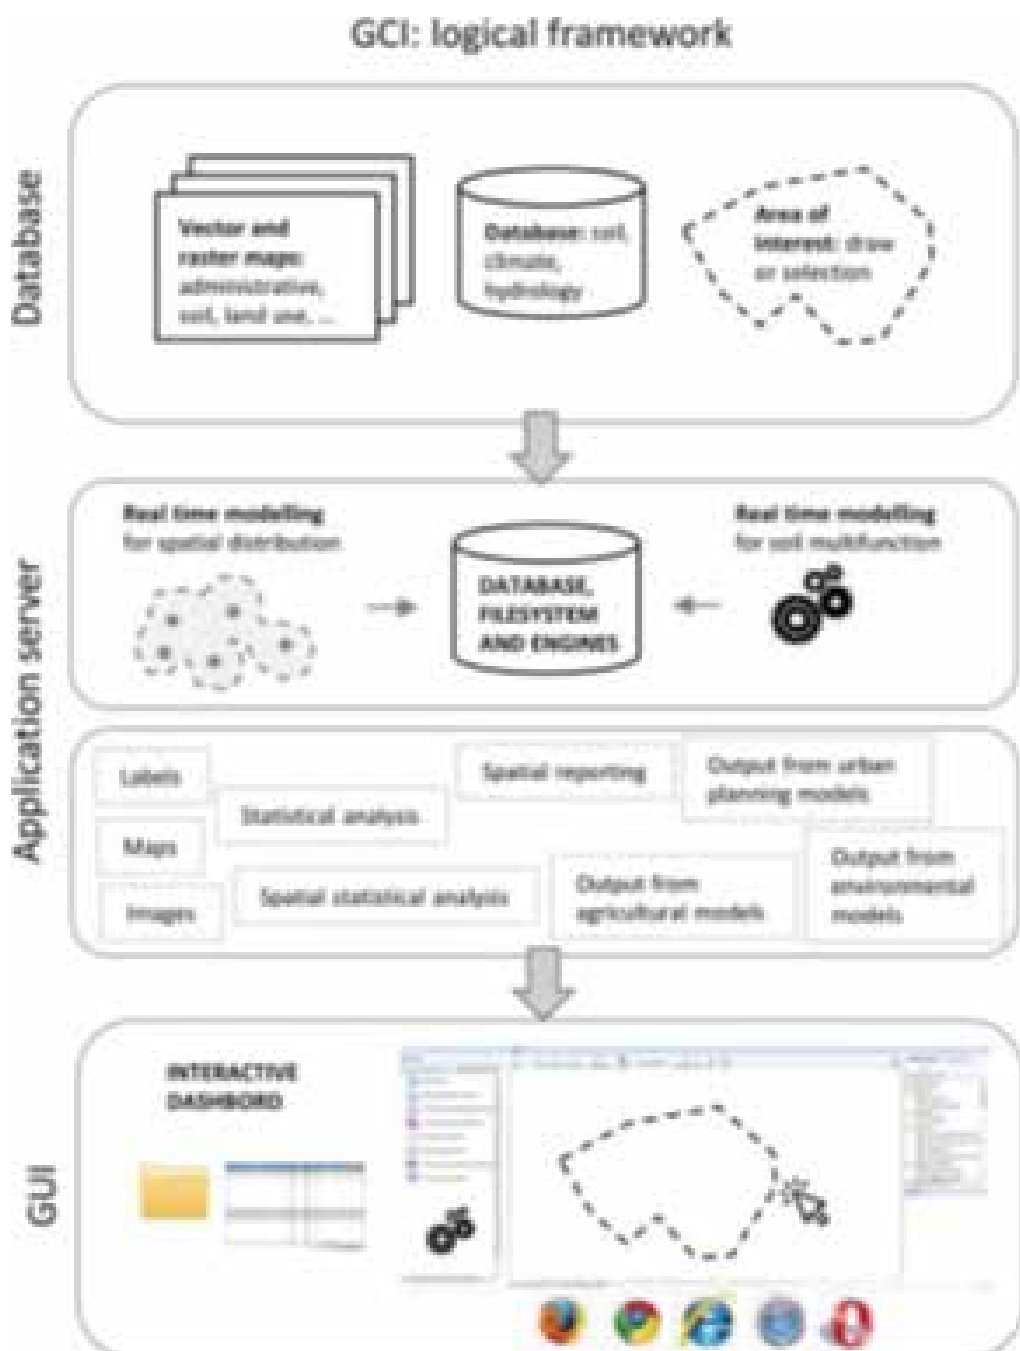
GCI: logical framework

Database

Vector and raster maps: administrative, soil, land use, ...

Database: soil, climate, hydrology

Area of interest: draw or selection

Application server

Real time modelling for spatial distribution

DATABASE, FILESYSTEM AND ENGINES

Real time modelling for soil multifunction

Labels

Statistical analysis

Spatial reporting

Output from urban planning models

Maps

Images

Spatial statistical analysis

Output from agricultural models

Output from environmental models

GUI

INTERACTIVE DASHBOARD